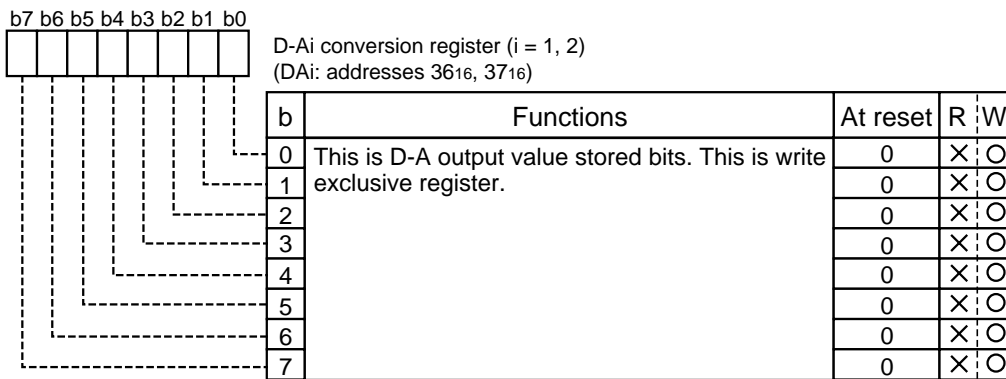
b7 b6 b5 b4 b3 b2 b1 b0

D-Ai conversion register (i = 1, 2)
(DAi: addresses $36_{16}$, $37_{16}$)

| b | Functions | At reset | R | W |
|---|---|---|---|---|
| 0 | This is D-A output value stored bits. This is write exclusive register. | 0 | × | O |
| 1 | | 0 | × | O |
| 2 | | 0 | × | O |
| 3 | | 0 | × | O |
| 4 | | 0 | × | O |
| 5 | | 0 | × | O |
| 6 | | 0 | × | O |
| 7 | | 0 | × | O |